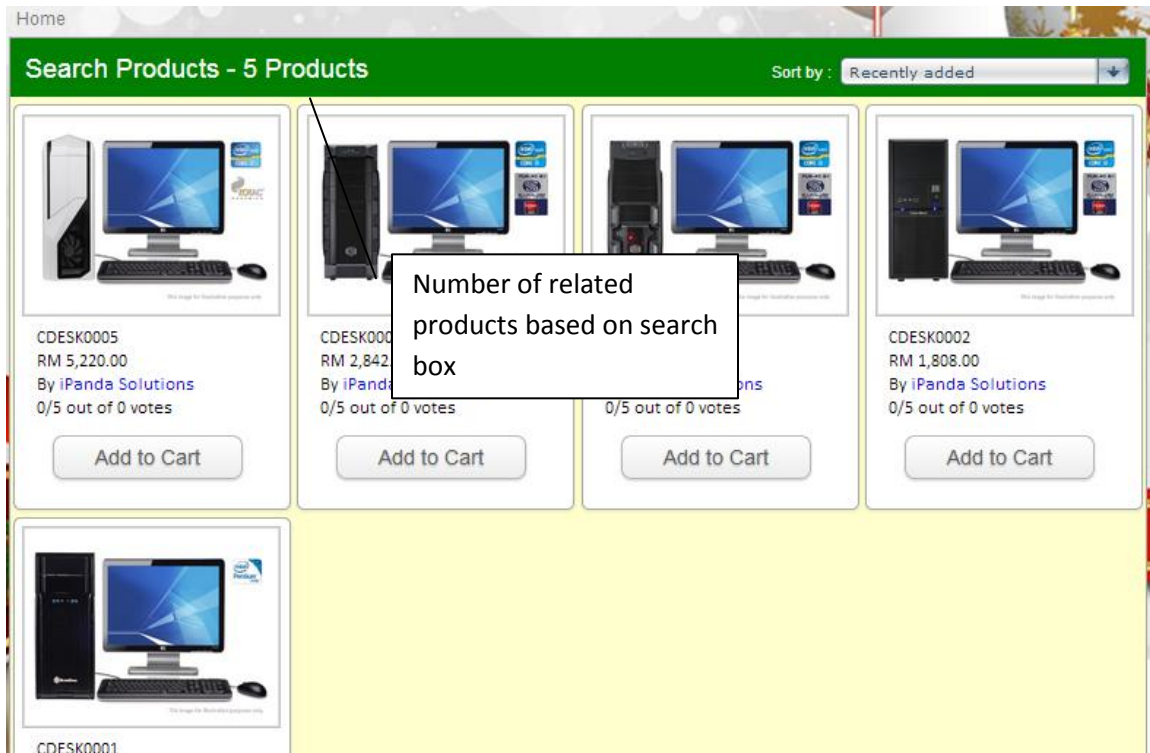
Home

Search Products - 5 Products

Sort by : Recently added

CDESK0005
RM 5,220.00
By iPanda Solutions
0/5 out of 0 votes
Add to Cart

CDESK000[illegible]
RM 2,842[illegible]
By iPanda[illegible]
0/5 out of 0 votes
Add to Cart

Number of related products based on search box

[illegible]
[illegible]
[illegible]ons
0/5 out of 0 votes
Add to Cart

CDESK0002
RM 1,808.00
By iPanda Solutions
0/5 out of 0 votes
Add to Cart

CDESK0001